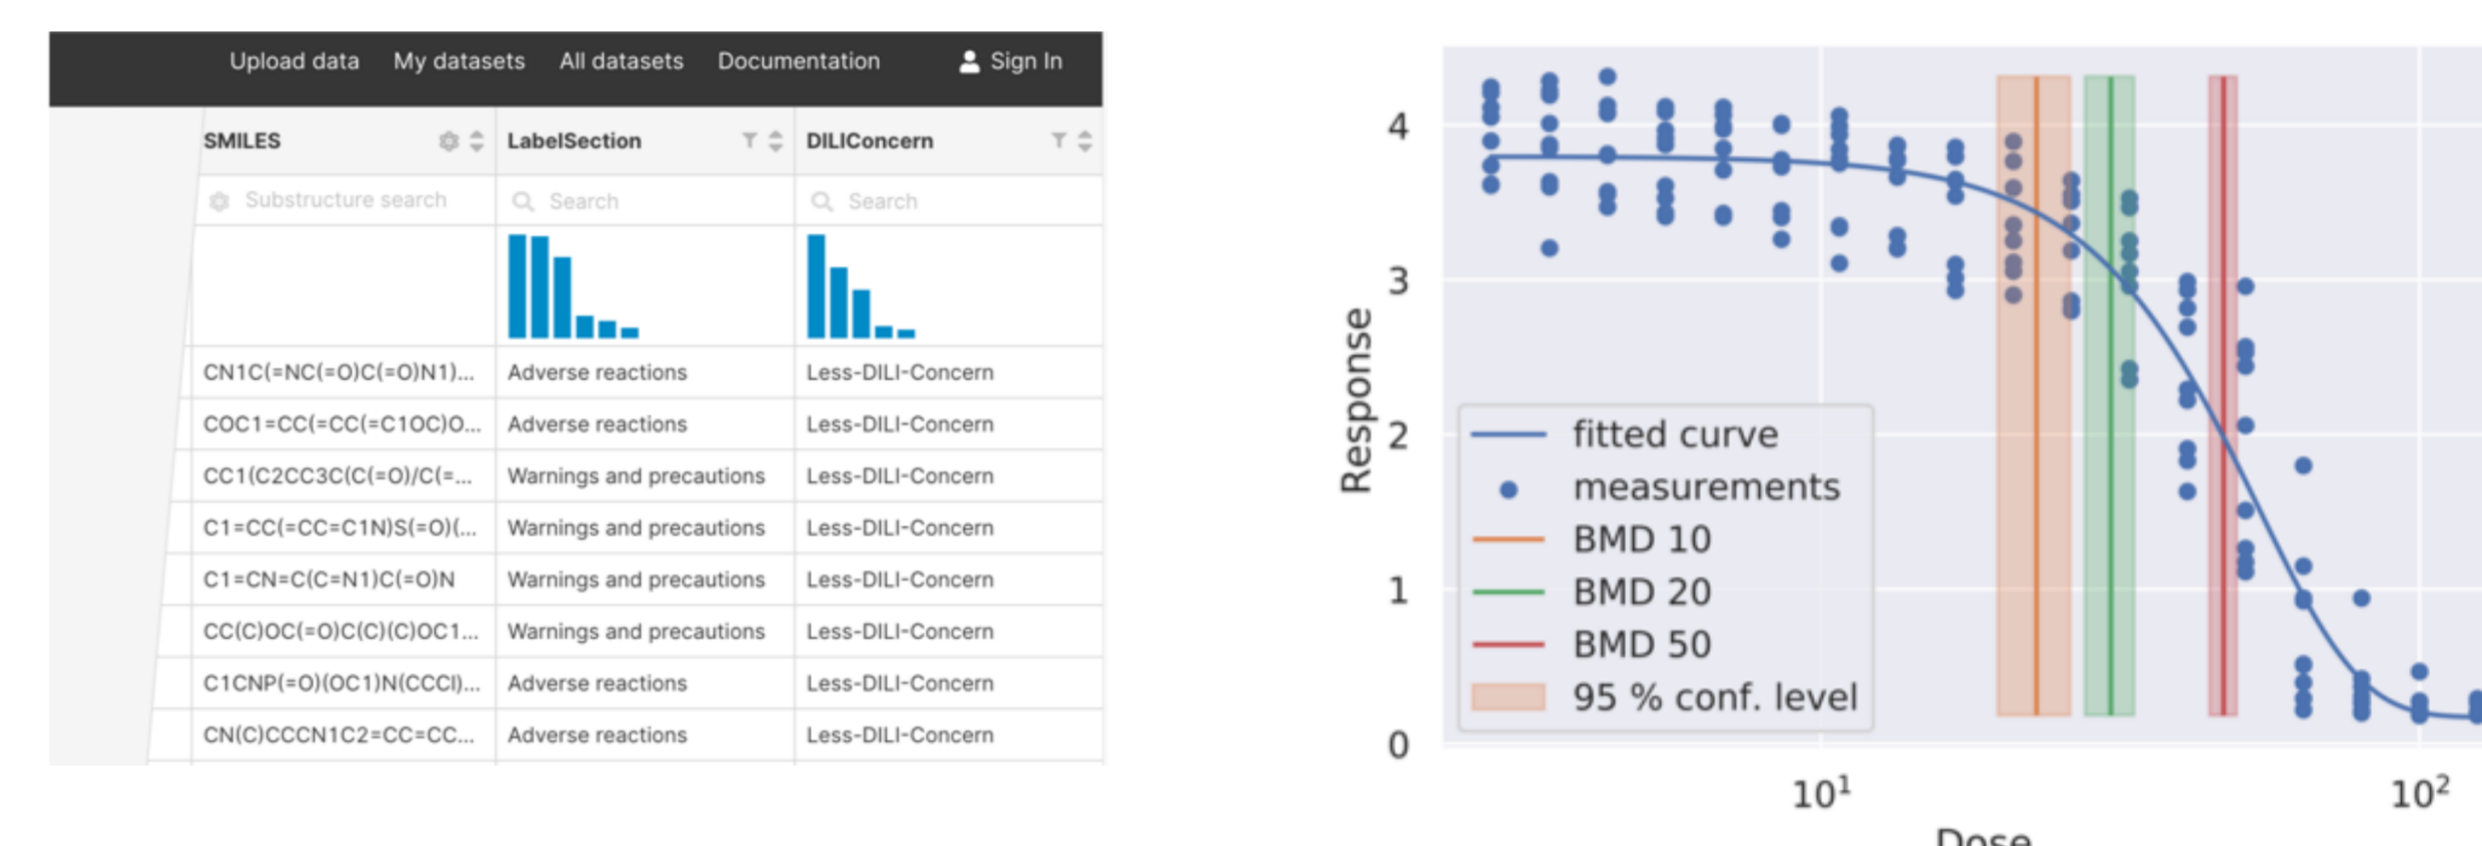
Upload data My datasets All datasets Documentation Sign In

| SMILES | LabelSection | DILIConcern |
|---|---|---|
| Substructure search | Search | Search |
| CN1C(=NC(=O)C(=O)N1)... | Adverse reactions | Less-DILI-Concern |
| COC1=CC(=CC(=C1OC)O... | Adverse reactions | Less-DILI-Concern |
| CC1(C2CC3C(C(=O)/C(=... | Warnings and precautions | Less-DILI-Concern |
| C1=CC(=CC=C1N)S(=O)(... | Warnings and precautions | Less-DILI-Concern |
| C1=CN=C(C(=N1)C(=O)N | Warnings and precautions | Less-DILI-Concern |
| CC(C)OC(=O)C(C)(C)OC1... | Warnings and precautions | Less-DILI-Concern |
| C1CNP(=O)(OC1)N(CCCl)... | Adverse reactions | Less-DILI-Concern |
| CN(C)CCCN1C2=CC=CC... | Adverse reactions | Less-DILI-Concern |

Response
4
3
2
1
0
fitted curve
measurements
BMD 10
BMD 20
BMD 50
95 % conf. level
$10^1$
$10^2$
Dose